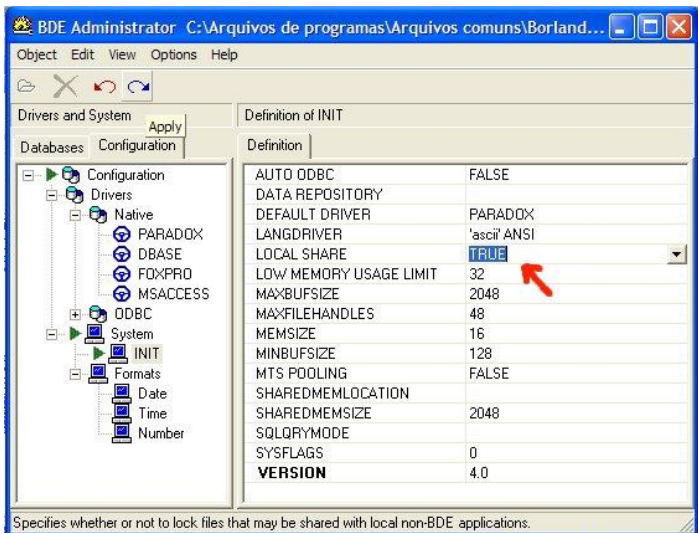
BDE Administrator C:\Arquivos de programas\Arquivos comuns\Borland...

Object Edit View Options Help

Drivers and System

Apply

Databases Configuration

Configuration
Drivers
Native
PARADOX
DBASE
FOXPRO
MSACCESS
ODBC
System
INIT
Formats
Date
Time
Number

Definition of INIT

Definition

| | |
|---|---|
| AUTO ODBC | FALSE |
| DATA REPOSITORY | |
| DEFAULT DRIVER | PARADOX |
| LANGDRIVER | 'ascii' ANSI |
| LOCAL SHARE | TRUE |
| LOW MEMORY USAGE LIMIT | 32 |
| MAXBUFSIZE | 2048 |
| MAXFILEHANDLES | 48 |
| MEMSIZE | 16 |
| MINBUFSIZE | 128 |
| MTS POOLING | FALSE |
| SHAREDMEMLOCATION | |
| SHAREDMEMSIZE | 2048 |
| SQLQRYMODE | |
| SYSFLAGS | 0 |
| VERSION | 4.0 |

Specifies whether or not to lock files that may be shared with local non-BDE applications.